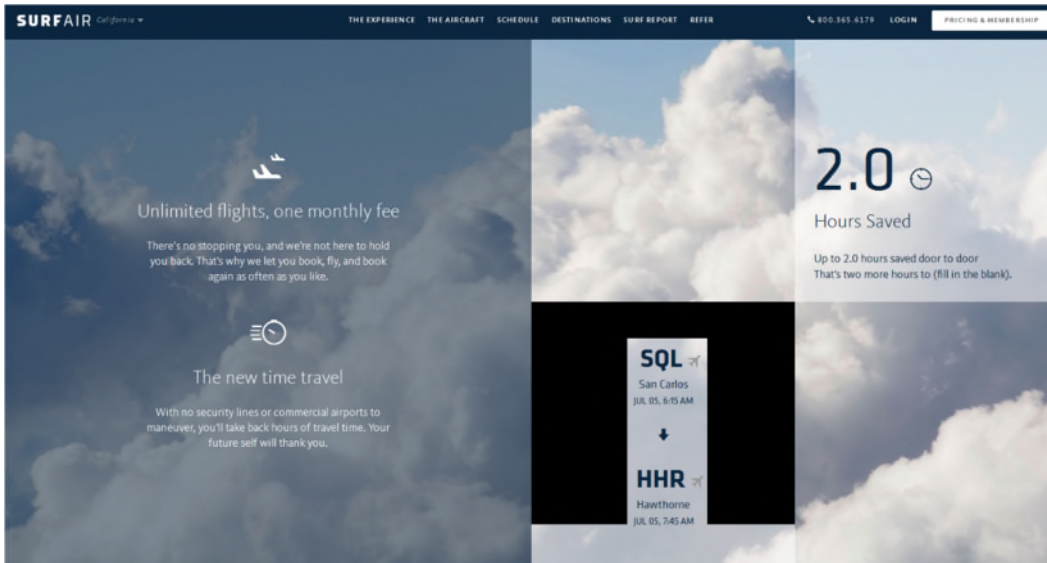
SURFAIR California ▾

THE EXPERIENCE THE AIRCRAFT SCHEDULE DESTINATIONS SURF REPORT REFER

800.365.6179 LOGIN PRICING & MEMBERSHIP

Unlimited flights, one monthly fee

There's no stopping you, and we're not here to hold you back. That's why we let you book, fly, and book again as often as you like.

The new time travel

With no security lines or commercial airports to maneuver, you'll take back hours of travel time. Your future self will thank you.

2.0

Hours Saved

Up to 2.0 hours saved door to door
That's two more hours to (fill in the blank).

SQL
San Carlos
JUL 05, 6:15 AM

HHR
Hawthorne
JUL 05, 7:45 AM